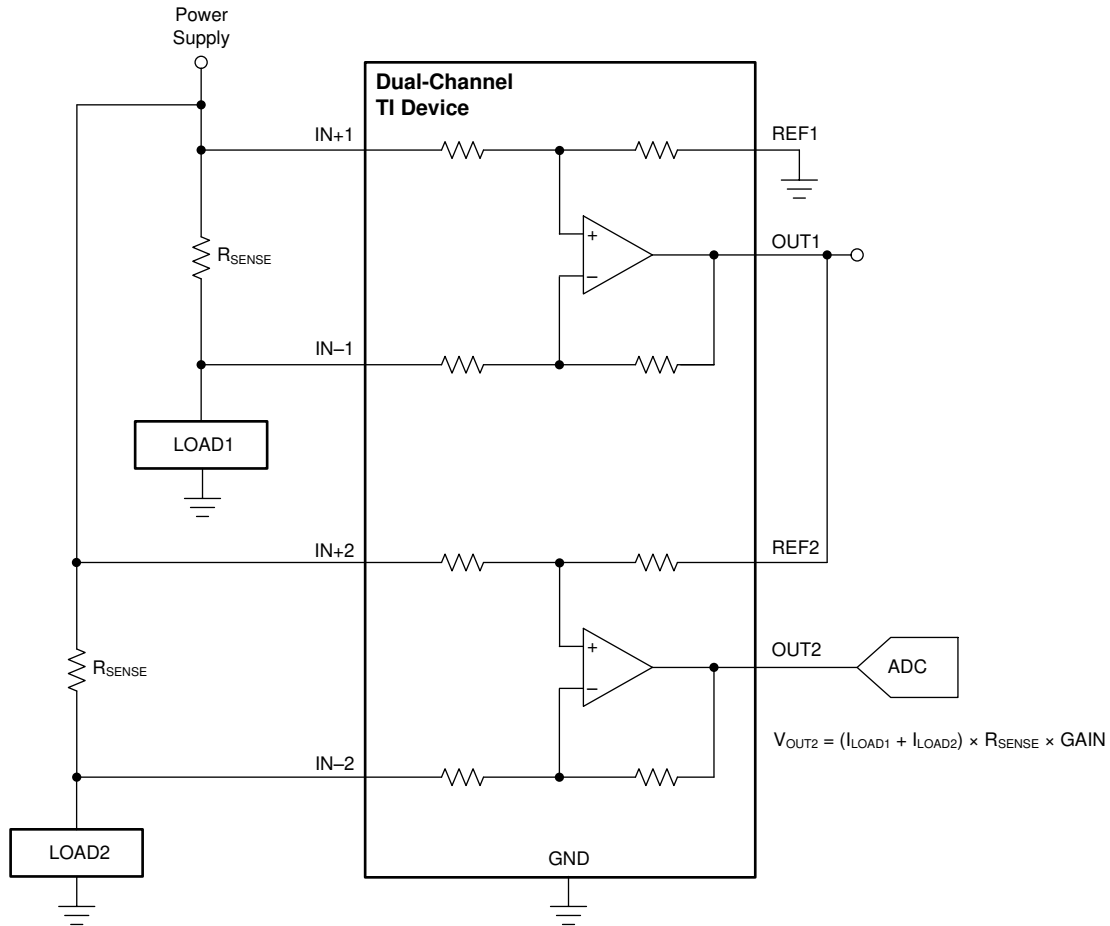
Power Supply

Dual-Channel TI Device

IN+1

REF1

$R_{SENSE}$

+

–

OUT1

IN–1

LOAD1

IN+2

REF2

$R_{SENSE}$

+

–

OUT2

ADC

$V_{OUT2} = (I_{LOAD1} + I_{LOAD2}) \times R_{SENSE} \times GAIN$

IN–2

LOAD2

GND